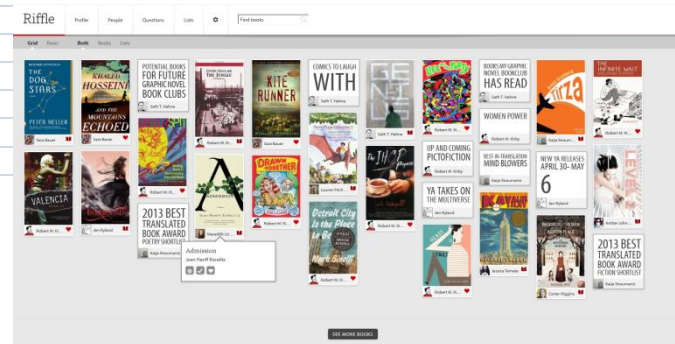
Riffle Profile People Questions Lists Find books

Grid Rows Both Books Lists

THE DOG STARS PETER HELLER
Sara Bauer

KHALED HOSSEINI AND THE MOUNTAINS ECHOED
Sara Bauer

POTENTIAL BOOKS FOR FUTURE GRAPHIC NOVEL BOOK CLUBS
Seth T. Hahne

Robert M. Ki...

KITE RUNNER
Sara Bauer

COMICS TO LAUGH WITH
Seth T. Hahne

GENIUS
Seth T. Hahne

Robert M. Ki...

BOOKS MY GRAPHIC NOVEL BOOKCLUB HAS READ
Seth T. Hahne

TIRZA
Raija Steunamo

THE INFINITE WAIT
Robert M. Ki...

Robert M. Ki...

WOMEN POWER
Robert M. Kirby

UP AND COMING PICTOFICTION
Robert M. Kirby

BEST-IN-TRANSLATION MIND BLOWERS
Raija Steunamo

NEW YA RELEASES APRIL 30 - MAY 6
Raija Steunamo

VALENCIA
Robert M. Ki...

Jen Ryland

2013 BEST TRANSLATED BOOK AWARD POETRY SHORTLIST
Raija Steunamo

Admission
Jean Hanff Korelitz
Meredith Lo...

Drawn Together
Robert M. Ki...

Lauren Pech...

Detroit City Is the Place to Be Mark Binelli
Robert M. Ki...

YA TAKES ON THE MULTIVERSE
Jen Ryland

Robert M. Ki...

Jessica Tamate

Carter Higgins

Amber John...

2013 BEST TRANSLATED BOOK AWARD FICTION SHORTLIST
Raija Steunamo

SEE MORE BOOKS